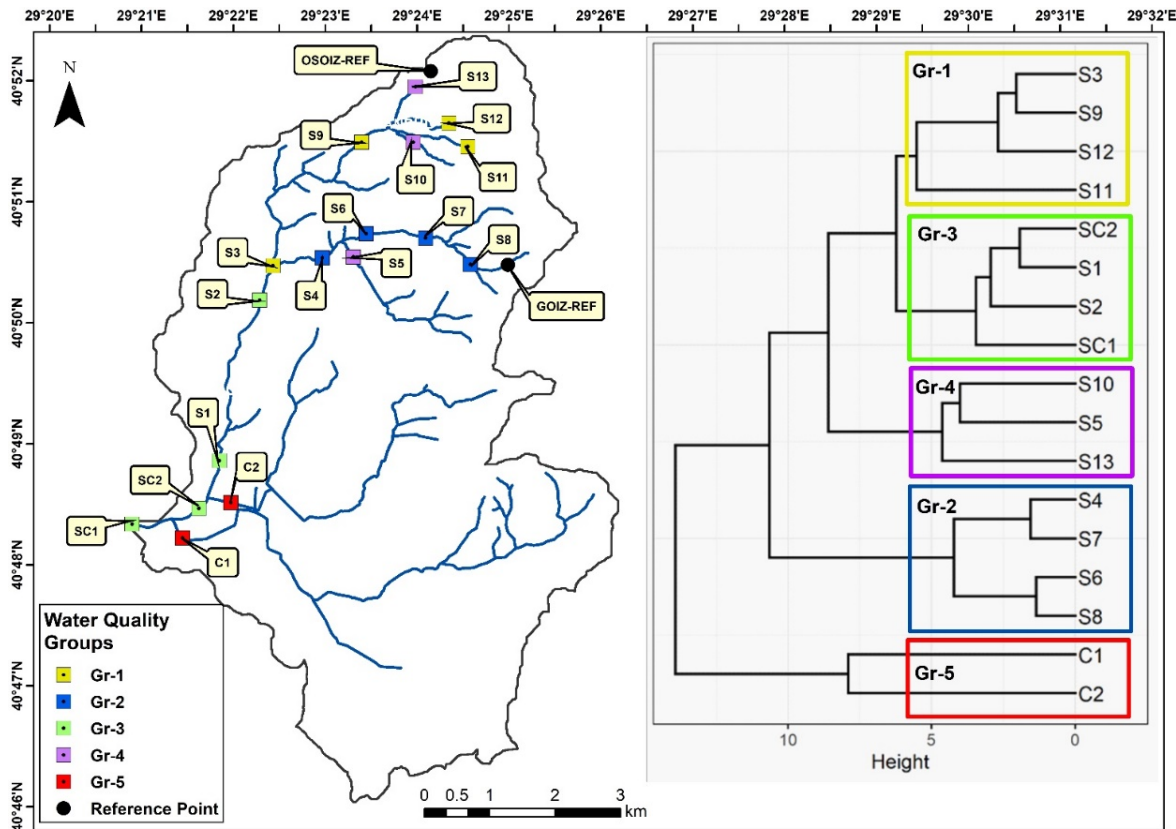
29°20'E 29°21'E 29°22'E 29°23'E 29°24'E 29°25'E 29°26'E 29°27'E 29°28'E 29°29'E 29°30'E 29°31'E 29°32'E

N

40°52'N
40°51'N
40°50'N
40°49'N
40°48'N
40°47'N
40°46'N

OSOIZ-REF
S13
S12
S9
S10
S11
S6
S7
S8
S3
S4
S5
S2
GOIZ-REF
S1
C2
SC2
SC1
C1

Water Quality Groups
Gr-1
Gr-2
Gr-3
Gr-4
Gr-5
Reference Point

0 0.5 1 2 3 km

Gr-1
S3
S9
S12
S11
Gr-3
SC2
S1
S2
SC1
Gr-4
S10
S5
S13
Gr-2
S4
S7
S6
S8
Gr-5
C1
C2

10 5 0
Height